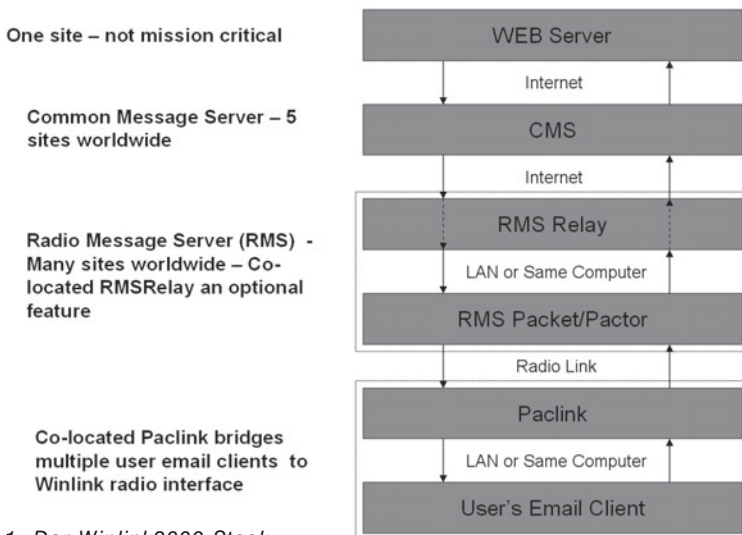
One site – not mission critical

Common Message Server – 5 sites worldwide

Radio Message Server (RMS) - Many sites worldwide – Co-located RMSRelay an optional feature

Co-located Paclink bridges multiple user email clients to Winlink radio interface

WEB Server

Internet

CMS

Internet

RMS Relay

LAN or Same Computer

RMS Packet/Pactor

Radio Link

Paclink

LAN or Same Computer

User's Email Client

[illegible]